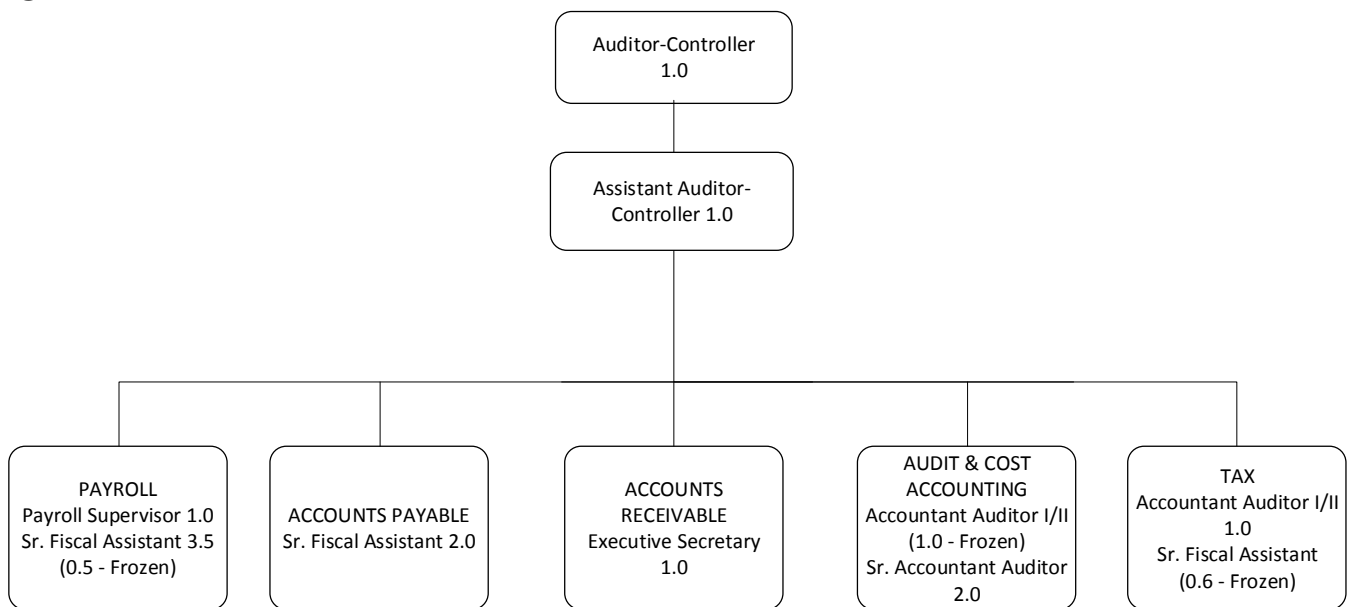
Auditor-Controller
1.0

Assistant Auditor-Controller 1.0

PAYROLL
Payroll Supervisor 1.0
Sr. Fiscal Assistant 3.5
(0.5 - Frozen)

ACCOUNTS PAYABLE
Sr. Fiscal Assistant 2.0

ACCOUNTS RECEIVABLE
Executive Secretary
1.0

AUDIT & COST ACCOUNTING
Accountant Auditor I/II
(1.0 - Frozen)
Sr. Accountant Auditor
2.0

TAX
Accountant Auditor I/II
1.0
Sr. Fiscal Assistant
(0.6 - Frozen)